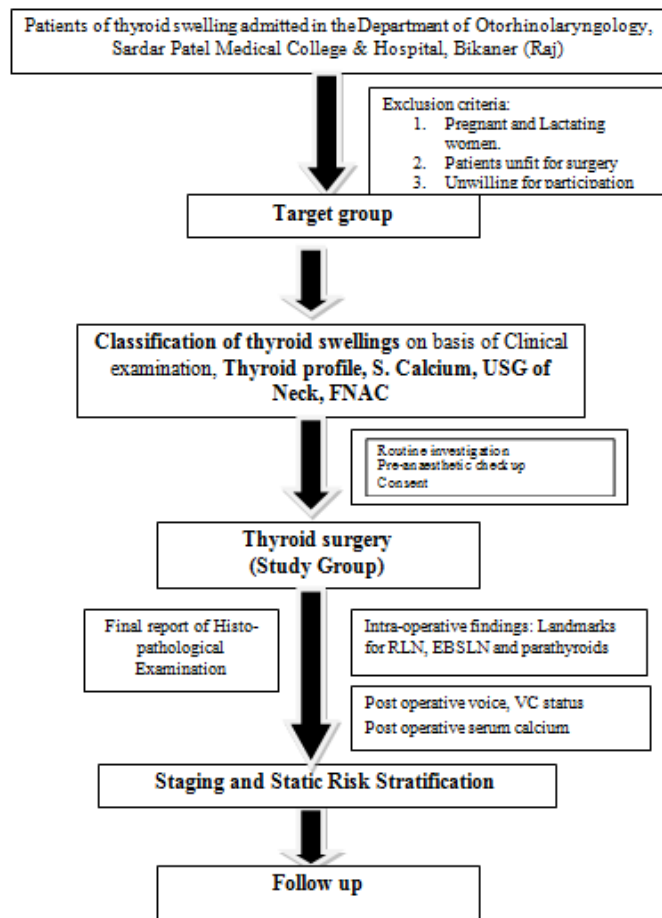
Patients of thyroid swelling admitted in the Department of Otorhinolaryngology, Sardar Patel Medical College & Hospital, Bikaner (Raj)

Exclusion criteria:
1. Pregnant and Lactating women.
2. Patients unfit for surgery
3. Unwilling for participation

Target group

Classification of thyroid swellings on basis of Clinical examination, Thyroid profile, S. Calcium, USG of Neck, FNAC

Routine investigation
Pre-anaesthetic check up
Consent

Thyroid surgery
(Study Group)

Final report of Histopathological Examination

Intra-operative findings: Landmarks for RLN, EBSLN and parathyroids

Post operative voice, VC status
Post operative serum calcium

Staging and Static Risk Stratification

Follow up